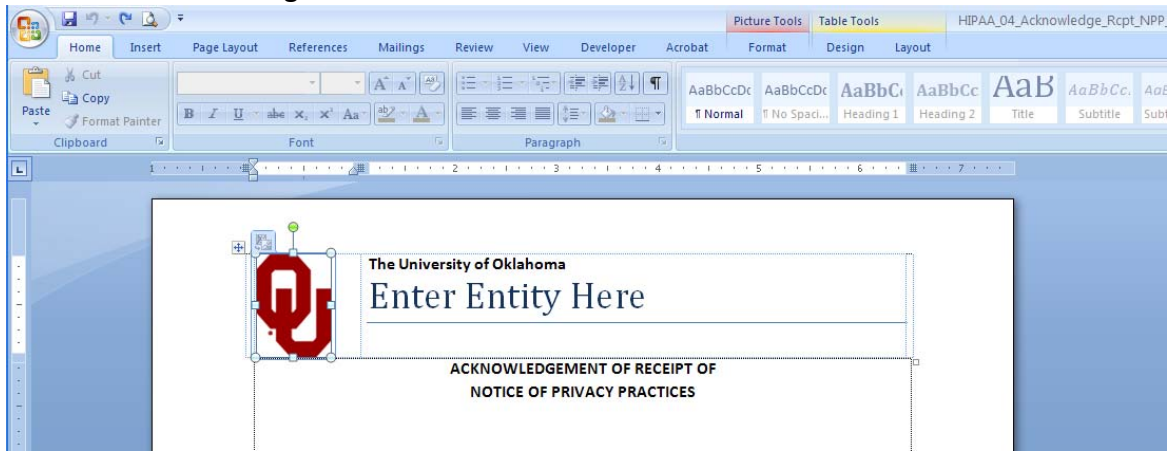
Picture Tools Table Tools HIPAA_04_Acknowledge_Rcpt_NPP

Home Insert Page Layout References Mailings Review View Developer Acrobat Format Design Layout

Cut
Copy
Paste
Format Painter
Clipboard

B I U abe $x_2$ $x^2$ Aa
Font

Paragraph

AaBbCcDc ¶ Normal
AaBbCcDc ¶ No Spaci...
AaBbC Heading 1
AaBbCc Heading 2
AaB Title
AaBbCc. Subtitle
AaE Subt

The University of Oklahoma
Enter Entity Here

ACKNOWLEDGEMENT OF RECEIPT OF
NOTICE OF PRIVACY PRACTICES